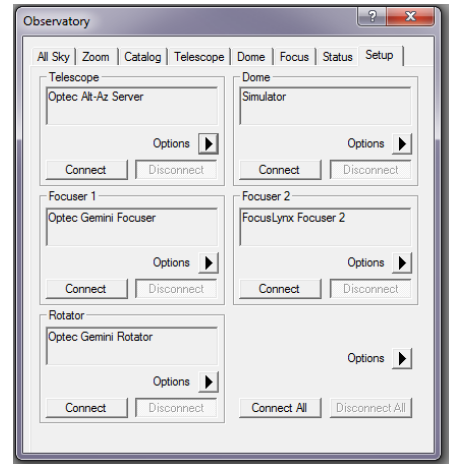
Observatory

?

All Sky | Zoom | Catalog | Telescope | Dome | Focus | Status | Setup

Telescope
Optec Alt-Az Server
Options
Connect
Disconnect

Dome
Simulator
Options
Connect
Disconnect

Focuser 1
Optec Gemini Focuser
Options
Connect
Disconnect

Focuser 2
FocusLynx Focuser 2
Options
Connect
Disconnect

Rotator
Optec Gemini Rotator
Options
Connect
Disconnect

Options
Connect All
Disconnect All